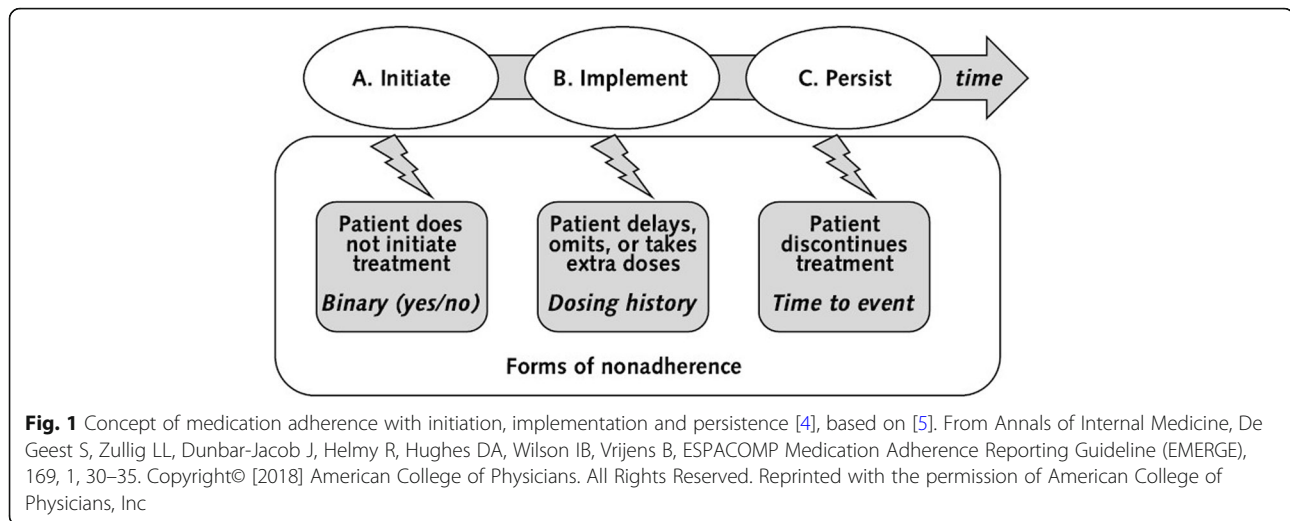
A. Initiate

B. Implement

C. Persist

time

Patient does not initiate treatment

Binary (yes/no)

Patient delays, omits, or takes extra doses

Dosing history

Patient discontinues treatment

Time to event

Forms of nonadherence

**Fig. 1** Concept of medication adherence with initiation, implementation and persistence [4], based on [5]. From Annals of Internal Medicine, De Geest S, Zullig LL, Dunbar-Jacob J, Helmy R, Hughes DA, Wilson IB, Vrijens B, ESPACOMP Medication Adherence Reporting Guideline (EMERGE), 169, 1, 30–35. Copyright© [2018] American College of Physicians. All Rights Reserved. Reprinted with the permission of American College of Physicians, Inc